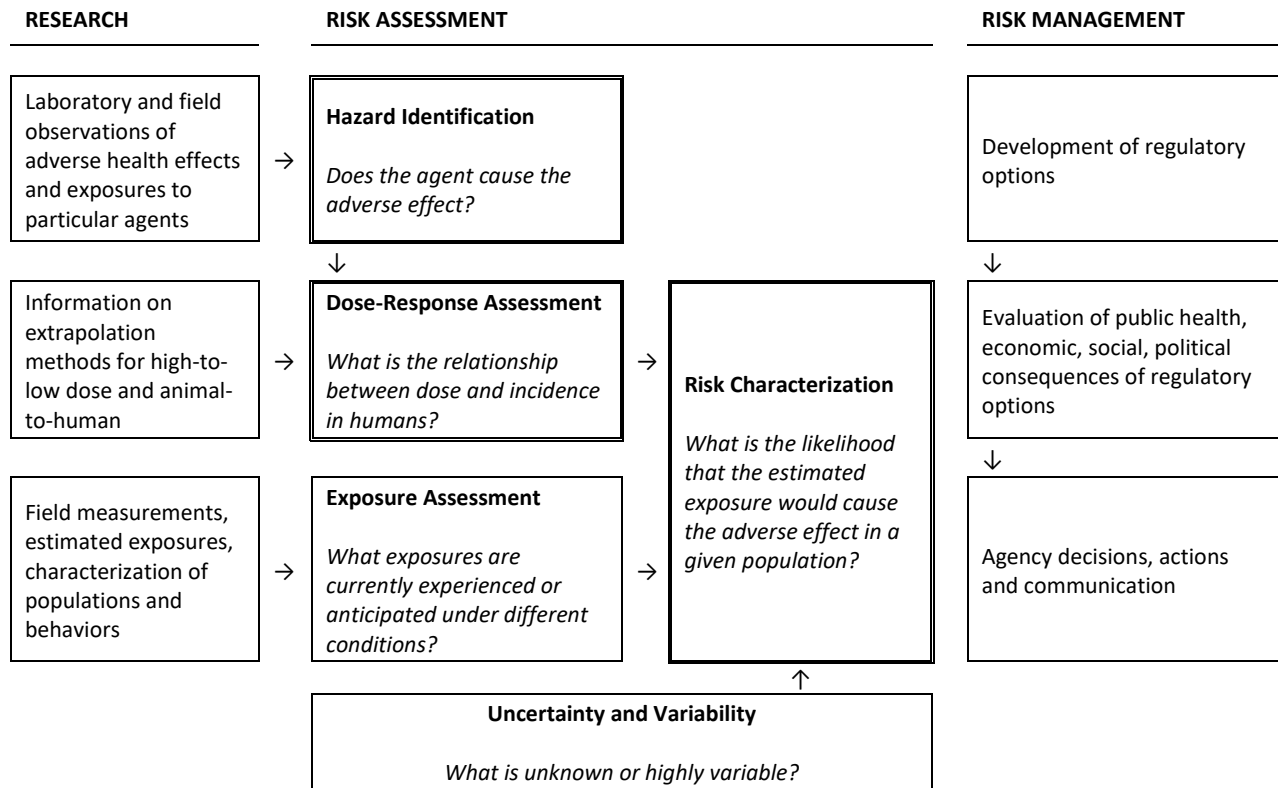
RESEARCH

Laboratory and field observations of adverse health effects and exposures to particular agents

→

Information on extrapolation methods for high-to-low dose and animal-to-human

→

Field measurements, estimated exposures, characterization of populations and behaviors

→

RISK ASSESSMENT

**Hazard Identification**

*Does the agent cause the adverse effect?*

↓

**Dose-Response Assessment**

*What is the relationship between dose and incidence in humans?*

→

**Exposure Assessment**

*What exposures are currently experienced or anticipated under different conditions?*

→

**Risk Characterization**

*What is the likelihood that the estimated exposure would cause the adverse effect in a given population?*

↑

**Uncertainty and Variability**

*What is unknown or highly variable?*

RISK MANAGEMENT

Development of regulatory options

↓

Evaluation of public health, economic, social, political consequences of regulatory options

↓

Agency decisions, actions and communication